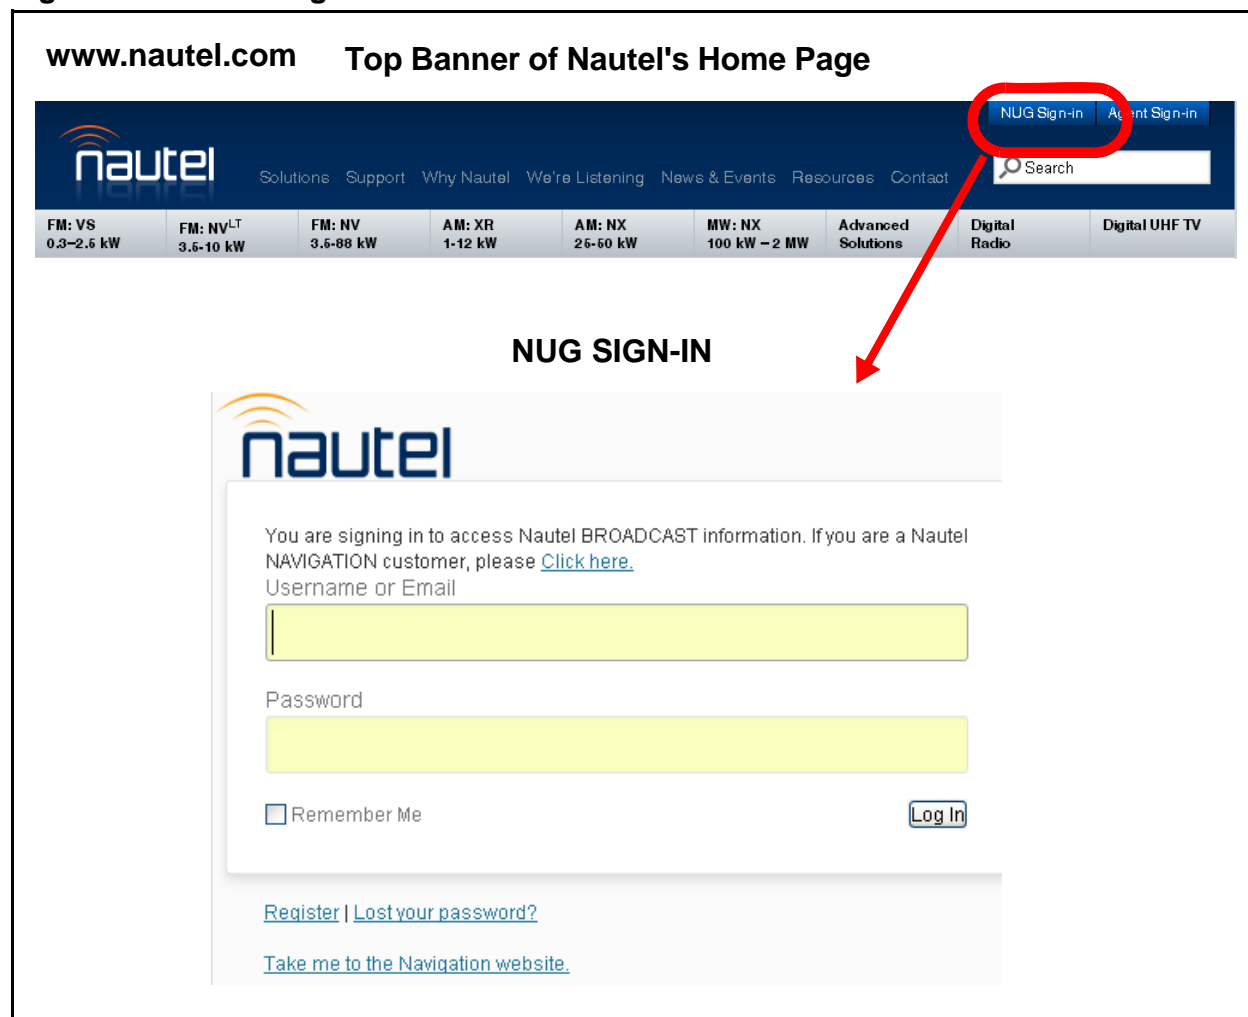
www.nautel.com Top Banner of Nautel's Home Page

NUG Sign-in Ag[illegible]nt Sign-in

nautel

Solutions Support Why Nautel We're Listening News & Events Resources Contact

Search

FM: VS 0.3–2.5 kW
FM: NV$^{LT}$ 3.5-10 kW
FM: NV 3.5-88 kW
AM: XR 1-12 kW
AM: NX 25-50 kW
MW: NX 100 kW – 2 MW
Advanced Solutions
Digital Radio
Digital UHF TV

NUG SIGN-IN

nautel

You are signing in to access Nautel BROADCAST information. If you are a Nautel NAVIGATION customer, please Click here.

Username or Email

Password

Remember Me

Log In

Register | Lost your password?

Take me to the Navigation website.